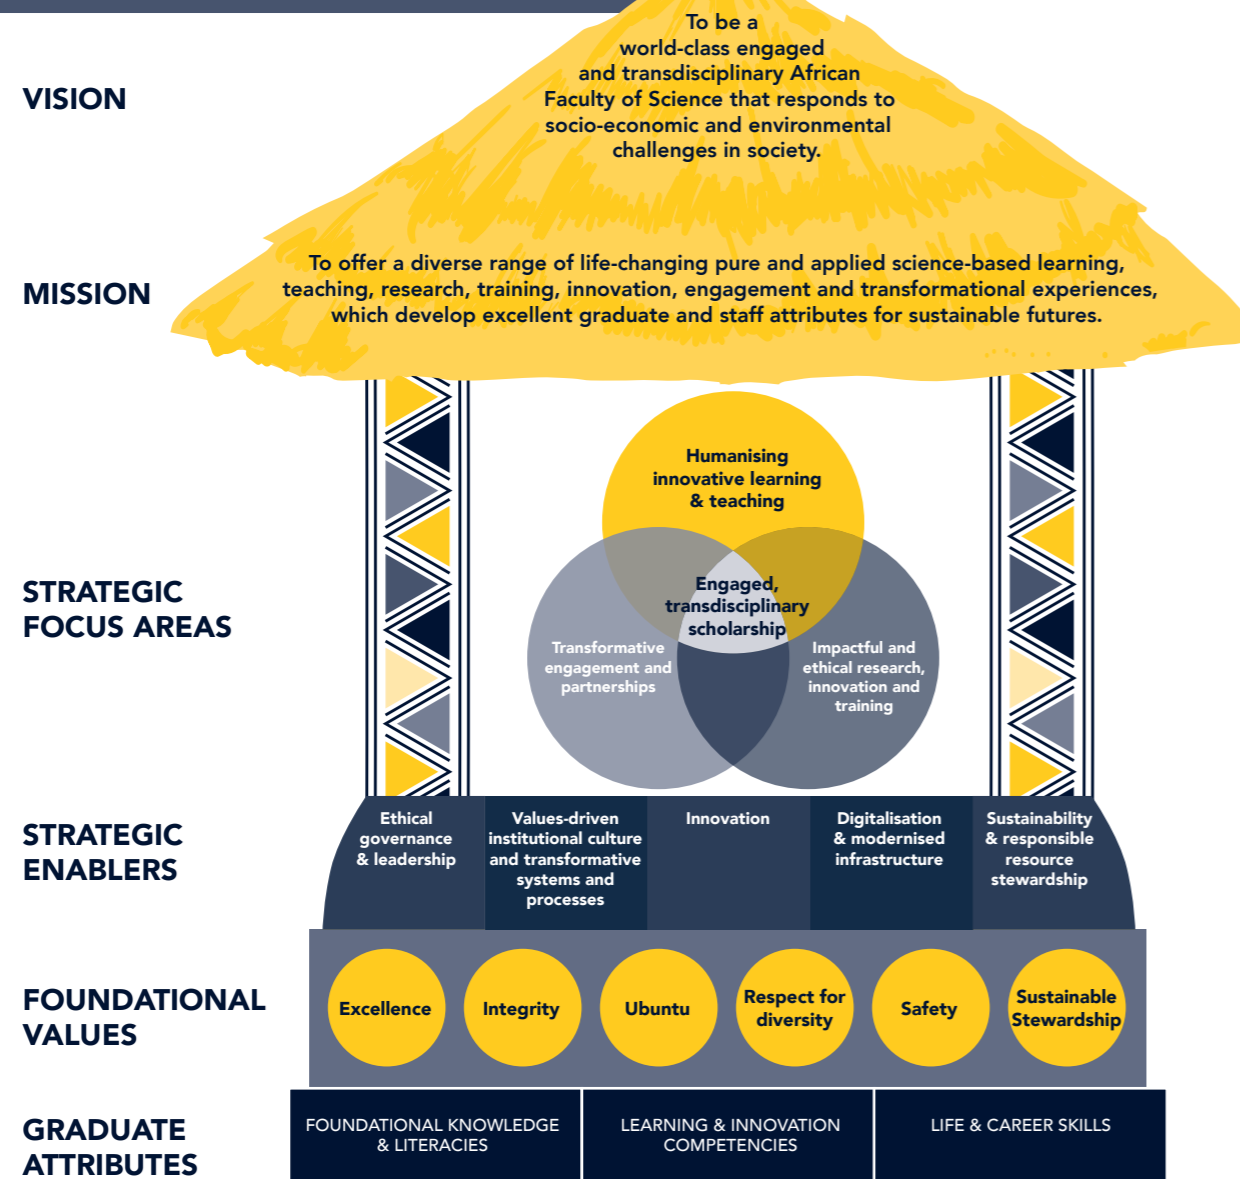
VISION

To be a world-class engaged and transdisciplinary African Faculty of Science that responds to socio-economic and environmental challenges in society.

MISSION

To offer a diverse range of life-changing pure and applied science-based learning, teaching, research, training, innovation, engagement and transformational experiences, which develop excellent graduate and staff attributes for sustainable futures.

STRATEGIC FOCUS AREAS

Humanising innovative learning & teaching

Engaged, transdisciplinary scholarship

Transformative engagement and partnerships

Impactful and ethical research, innovation and training

STRATEGIC ENABLERS

| Ethical governance & leadership | Values-driven institutional culture and transformative systems and processes | Innovation | Digitalisation & modernised infrastructure | Sustainability & responsible resource stewardship |
|---|---|---|---|---|

FOUNDATIONAL VALUES

Excellence

Integrity

Ubuntu

Respect for diversity

Safety

Sustainable Stewardship

GRADUATE ATTRIBUTES

| FOUNDATIONAL KNOWLEDGE & LITERACIES | LEARNING & INNOVATION COMPETENCIES | LIFE & CAREER SKILLS |
|---|---|---|